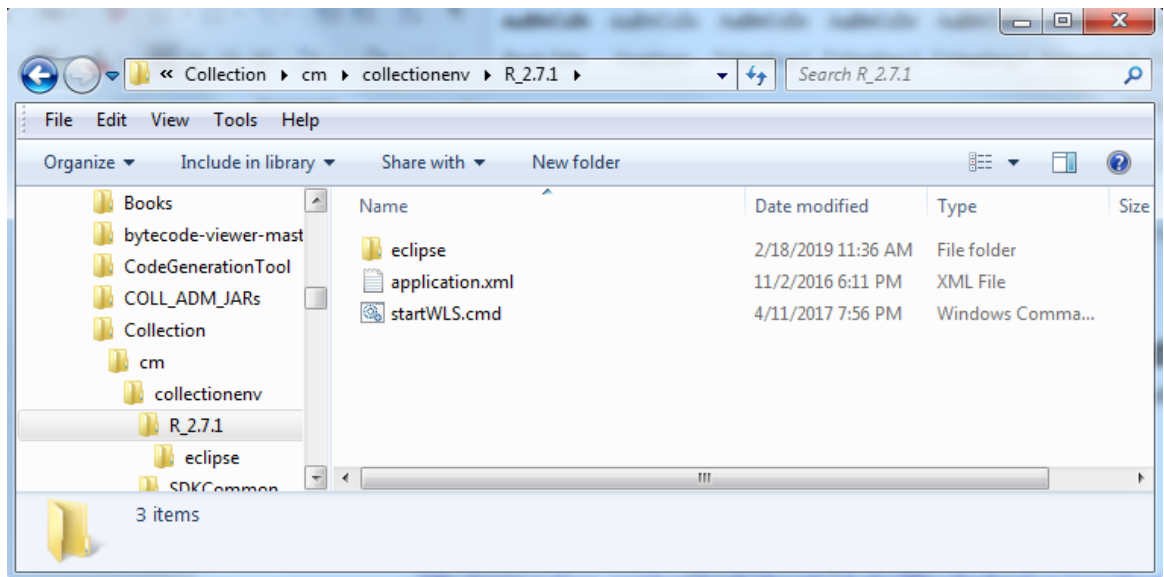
« Collection ▸ cm ▸ collectionenv ▸ R_2.7.1 ▸

Search R_2.7.1

File Edit View Tools Help

Organize ▾ Include in library ▾ Share with ▾ New folder

Books
bytecode-viewer-mast
CodeGenerationTool
COLL_ADM_JARs
Collection
cm
collectionenv
R_2.7.1
eclipse
SDKCommon

| Name | Date modified | Type | Size |
|---|---|---|---|
| eclipse | 2/18/2019 11:36 AM | File folder | |
| application.xml | 11/2/2016 6:11 PM | XML File | |
| startWLS.cmd | 4/11/2017 7:56 PM | Windows Comma... | |

3 items